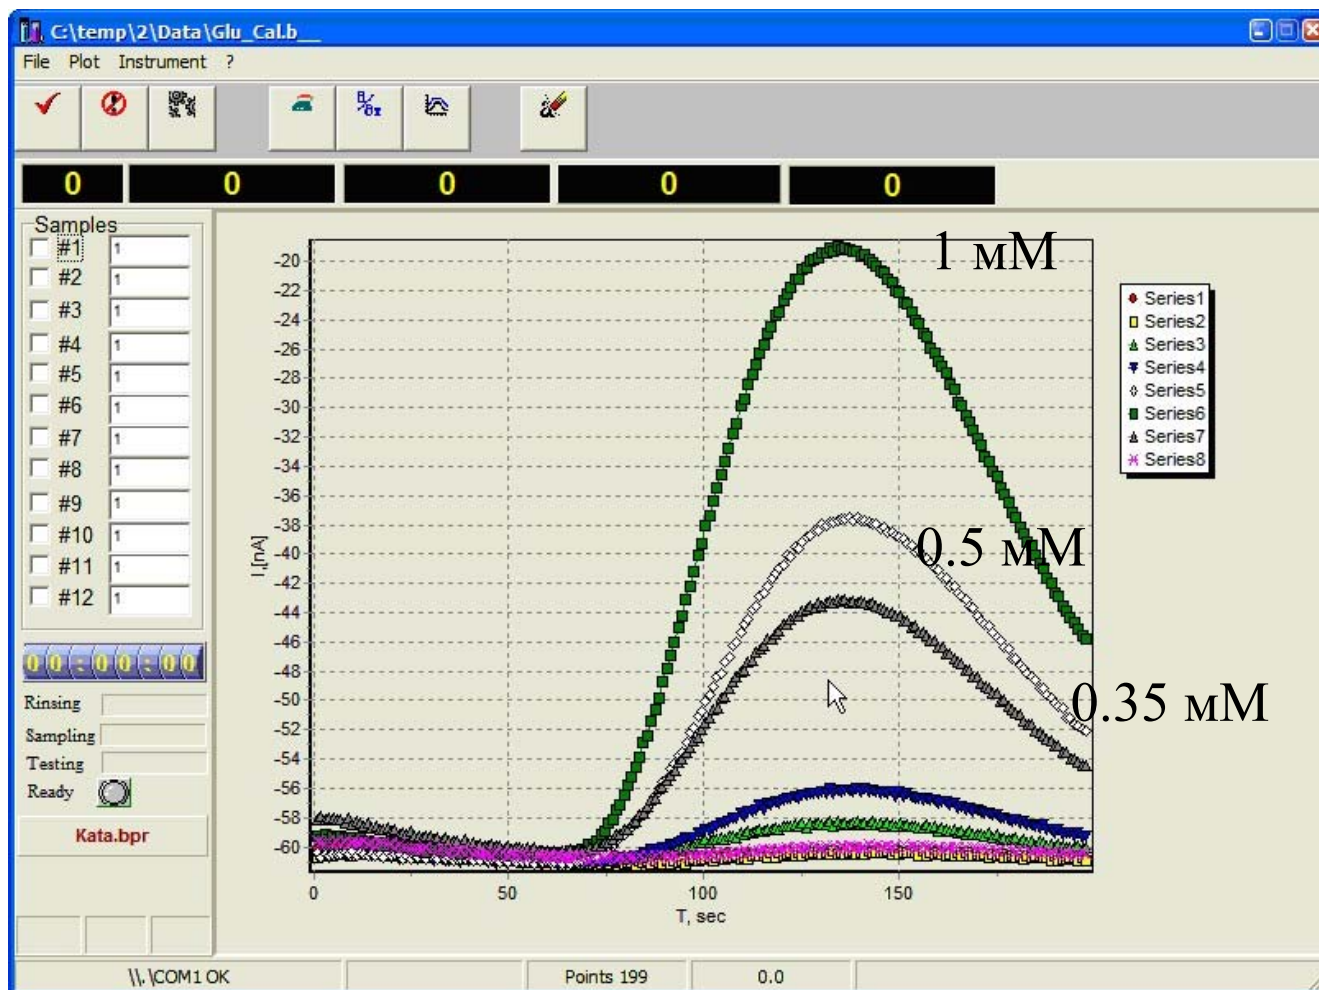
C:\temp\2\Data\Glu_Cal.b__

File Plot Instrument ?

0 0 0 0 0

Samples
#1 1
#2 1
#3 1
#4 1
#5 1
#6 1
#7 1
#8 1
#9 1
#10 1
#11 1
#12 1

00:00:00

Rinsing
Sampling
Testing
Ready

Kata.bpr

1 мМ
0.5 мМ
0.35 мМ

-20
-22
-24
-26
-28
-30
-32
-34
-36
-38
-40
-42
-44
-46
-48
-50
-52
-54
-56
-58
-60

I,[nA]

0 50 100 150
T, sec

Series1
Series2
Series3
Series4
Series5
Series6
Series7
Series8

\\.\COM1 OK | Points 199 | 0.0